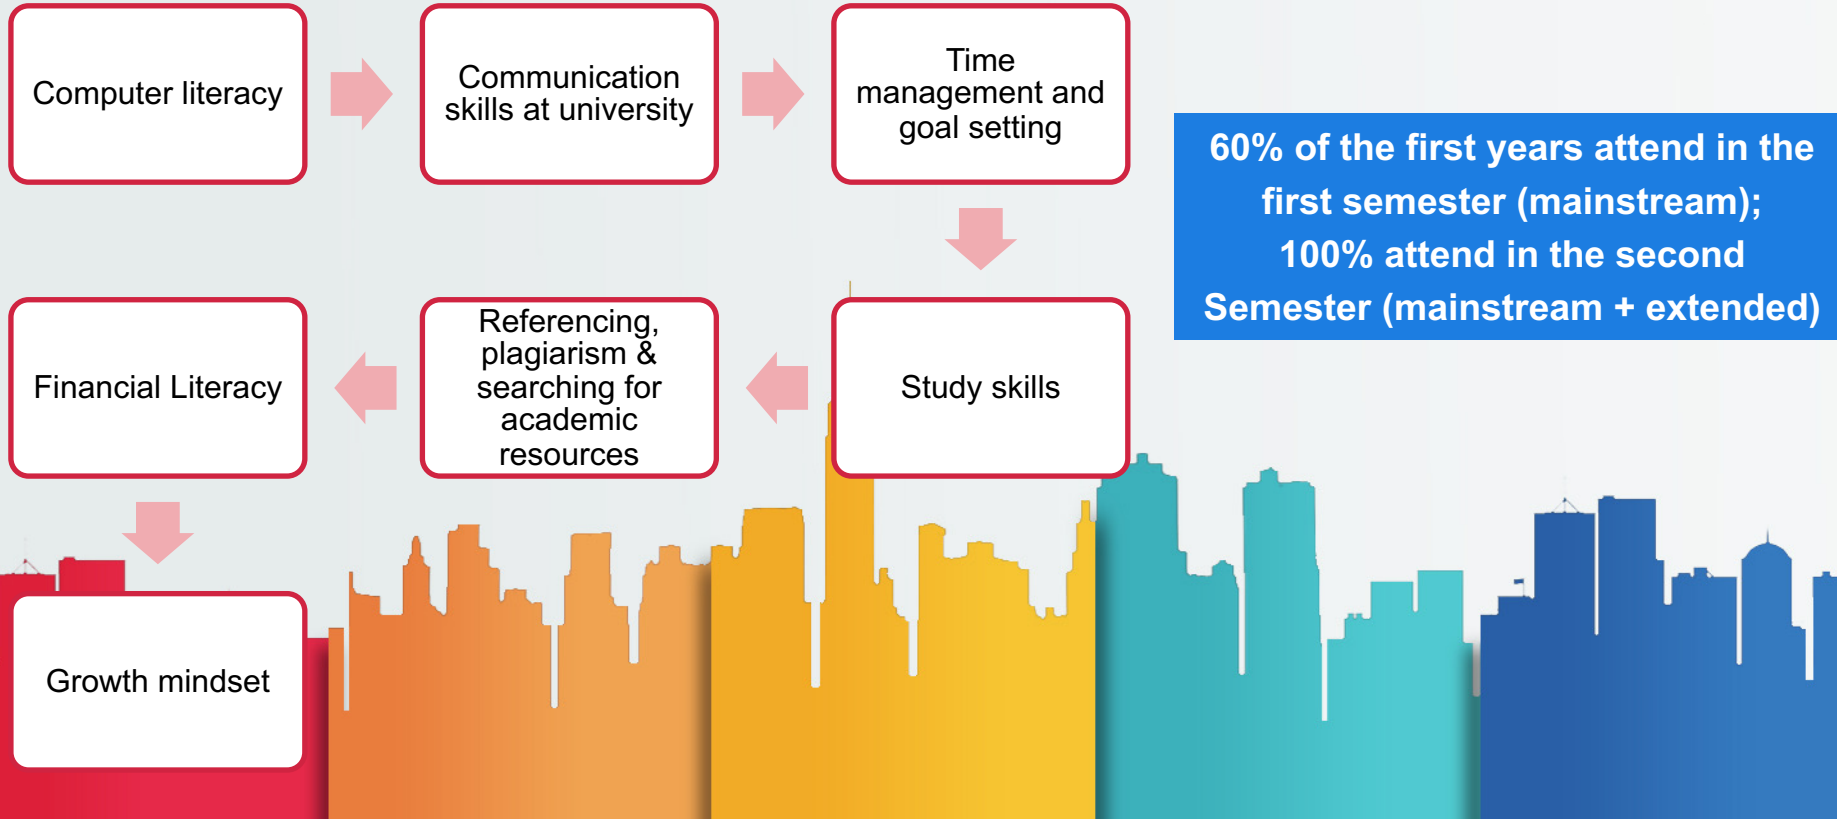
Computer literacy

Communication skills at university

Time management and goal setting

60% of the first years attend in the first semester (mainstream); 100% attend in the second Semester (mainstream + extended)

Study skills

Referencing, plagiarism & searching for academic resources

Financial Literacy

Growth mindset